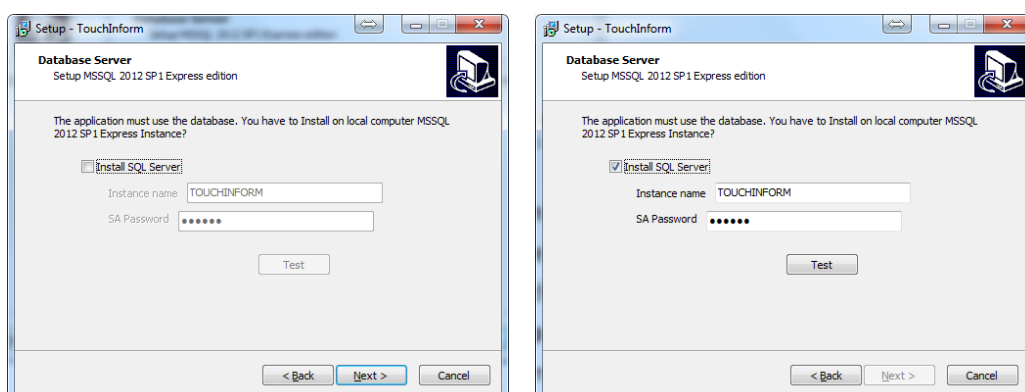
Setup - TouchInform

Database Server
Setup MSSQL 2012 SP1 Express edition

The application must use the database. You have to Install on local computer MSSQL 2012 SP1 Express Instance?

Install SQL Server

Instance name TOUCHINFORM

SA Password ●●●●●●

Test

< Back Next > Cancel

Setup - TouchInform

Database Server
Setup MSSQL 2012 SP1 Express edition

The application must use the database. You have to Install on local computer MSSQL 2012 SP1 Express Instance?

Install SQL Server

Instance name TOUCHINFORM

SA Password ●●●●●●

Test

< Back Next > Cancel